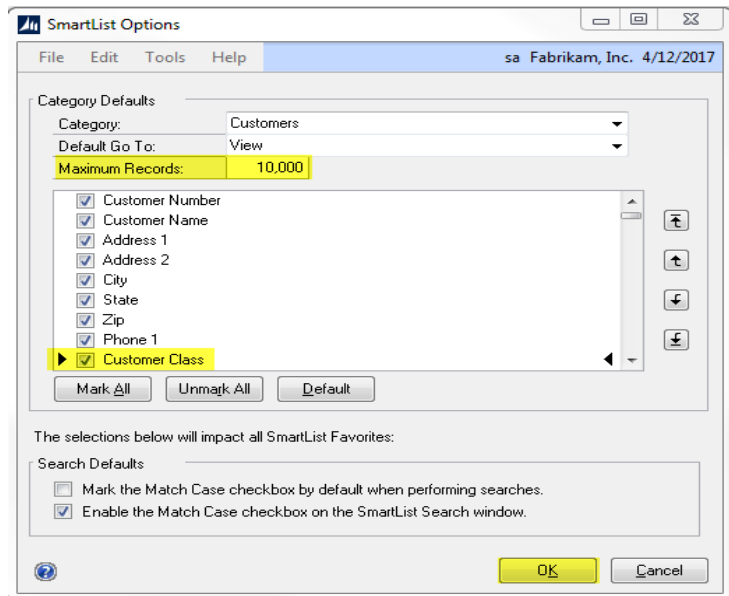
SmartList Options

File Edit Tools Help sa Fabrikam, Inc. 4/12/2017

Category Defaults

Category: Customers

Default Go To: View

Maximum Records: 10,000

Customer Number
Customer Name
Address 1
Address 2
City
State
Zip
Phone 1
Customer Class

Mark All Unmark All Default

The selections below will impact all SmartList Favorites:

Search Defaults

Mark the Match Case checkbox by default when performing searches.

Enable the Match Case checkbox on the SmartList Search window.

OK Cancel